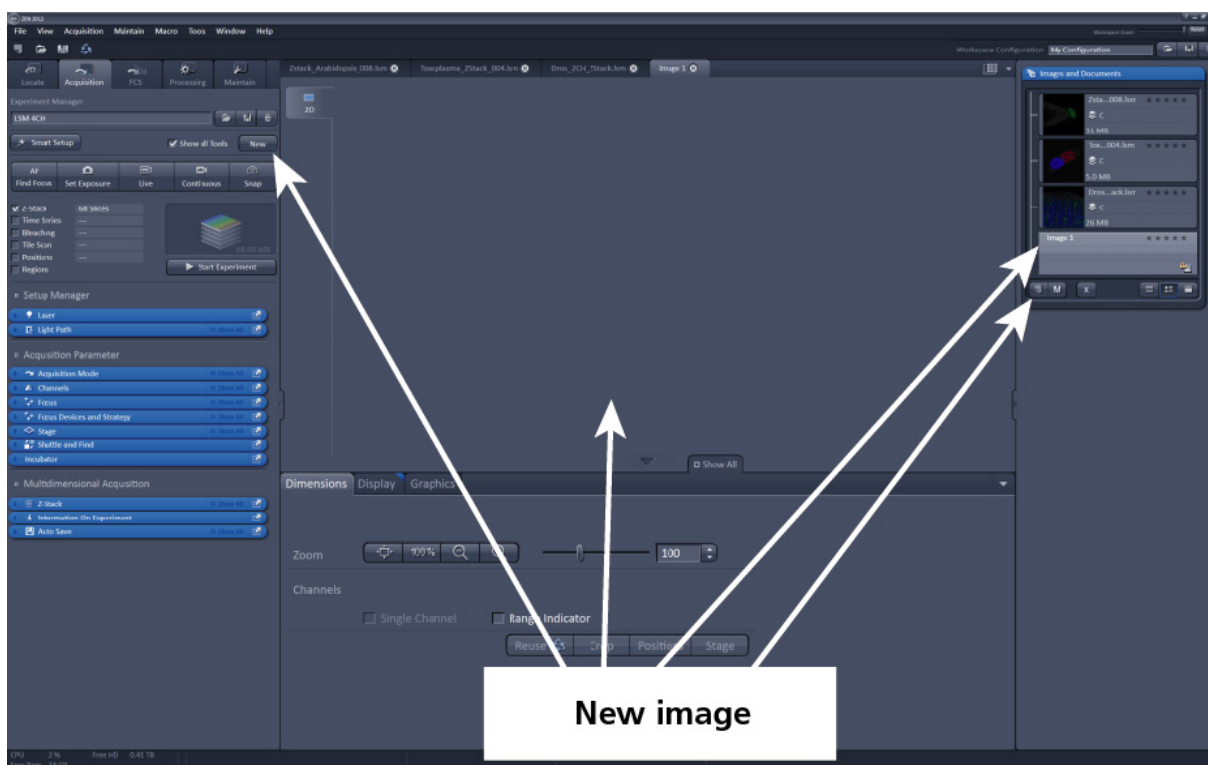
ZEN 2012

File View Acquisition Maintain Macro Tools Window Help

Workspace Configuration My Configuration

Locate Acquisition FCS Processing Maintain

Experiment Manager

LSM 4CH

Smart Setup

Show all Tools

New

AF Find Focus

Set Exposure

Live

Continuous

Snap

Z-Stack 68 Slices

Time Series

Bleaching

Tile Scan

Positions

Regions

Start Experiment

Setup Manager

Laser

Light Path

Acquisition Parameter

Acquisition Mode

Channels

Focus

Focus Devices and Strategy

Stage

Shuttle and Find

Incubator

Multidimensional Acquisition

Z-Stack

Information On Experiment

Auto Save

Zstack_Arabidopsis_008.lsm

Toxoplasma_ZStack_004.lsm

Dros_2CH_ZStack.lsm

Image 1

2D

Show All

Dimensions

Display

Graphics

Zoom

100%

100

Channels

Single Channel

Range Indicator

Reuse

Crop

Positions

Stage

Images and Documents

Zsta...008.lsm

31 MB

Tox...004.lsm

5.0 MB

Dros...ack.lsm

26 MB

Image 1

New image

CPU 2%

Free HD 0.41 TB